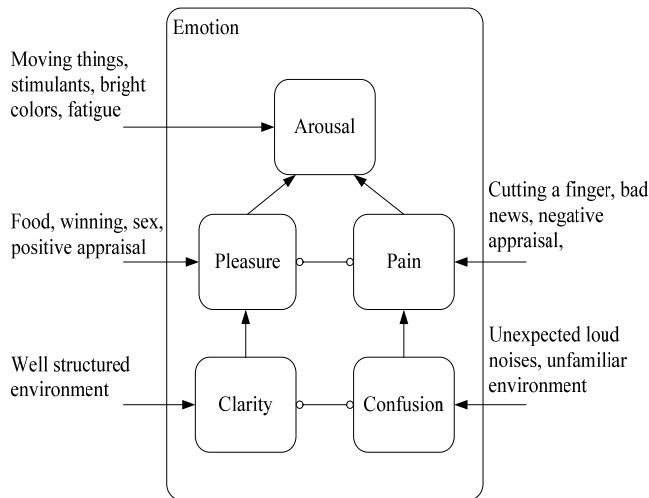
Emotion

Moving things, stimulants, bright colors, fatigue

Arousal

Food, winning, sex, positive appraisal

Pleasure

Pain

Cutting a finger, bad news, negative appraisal,

Well structured environment

Clarity

Confusion

Unexpected loud noises, unfamiliar environment